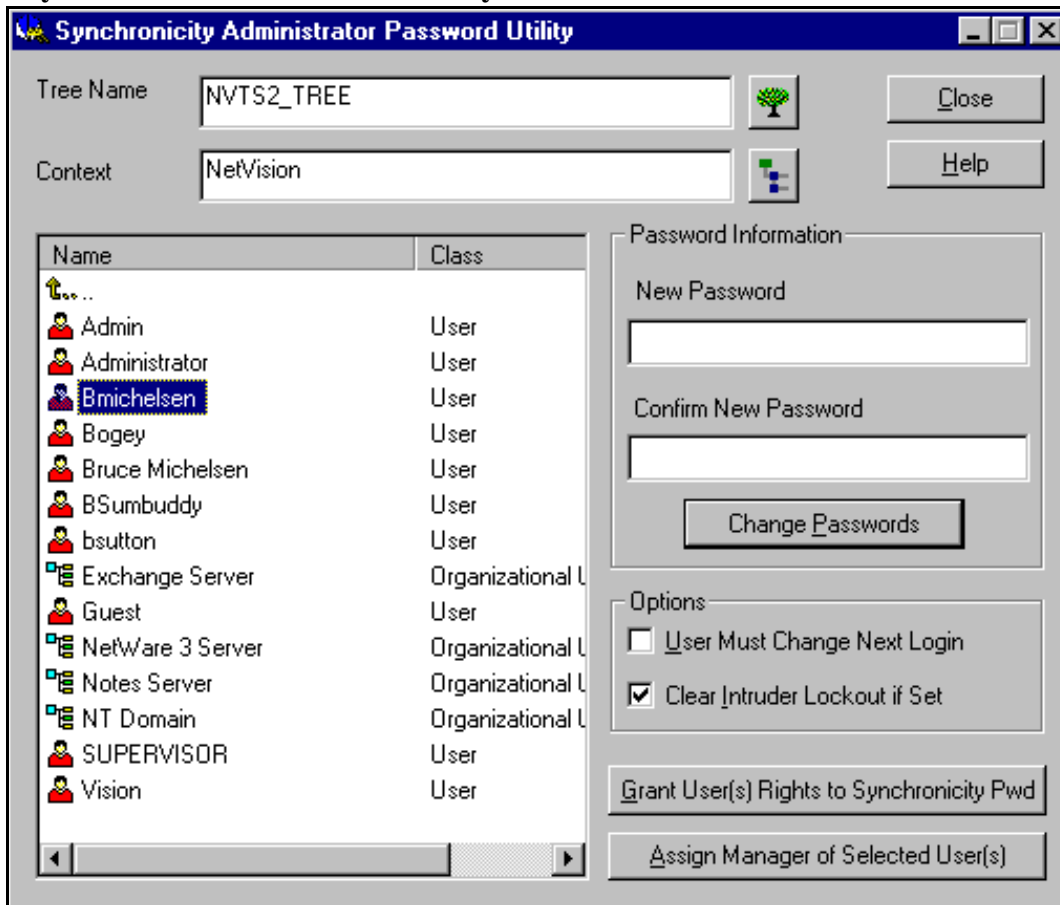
Synchronicity Administrator Password Utility

Tree Name NVTS2_TREE

Context NetVision

Close

Help

| Name | Class |
|---|---|
| .. | |
| Admin | User |
| Administrator | User |
| Bmichelsen | User |
| Bogey | User |
| Bruce Michelsen | User |
| BSumbuddy | User |
| bsutton | User |
| Exchange Server | Organizational U |
| Guest | User |
| NetWare 3 Server | Organizational U |
| Notes Server | Organizational U |
| NT Domain | Organizational U |
| SUPERVISOR | User |
| Vision | User |

Password Information

New Password

Confirm New Password

Change Passwords

Options

User Must Change Next Login

Clear Intruder Lockout if Set

Grant User(s) Rights to Synchronicity Pwd

Assign Manager of Selected User(s)